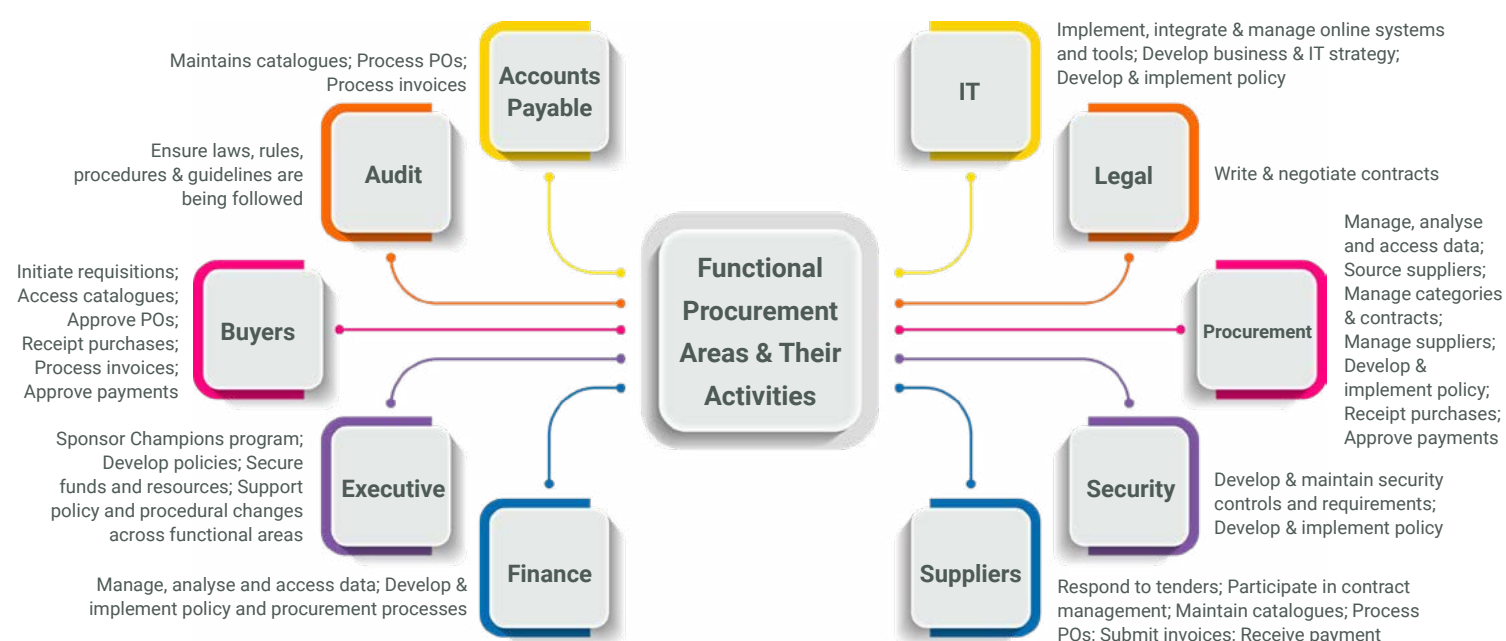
Functional Procurement Areas & Their Activities

Maintains catalogues; Process POs; Process invoices

Accounts Payable

Ensure laws, rules, procedures & guidelines are being followed

Audit

Initiate requisitions; Access catalogues; Approve POs; Receipt purchases; Process invoices; Approve payments

Buyers

Sponsor Champions program; Develop policies; Secure funds and resources; Support policy and procedural changes across functional areas

Executive

Manage, analyse and access data; Develop & implement policy and procurement processes

Finance

IT

Implement, integrate & manage online systems and tools; Develop business & IT strategy; Develop & implement policy

Legal

Write & negotiate contracts

Procurement

Manage, analyse and access data; Source suppliers; Manage categories & contracts; Manage suppliers; Develop & implement policy; Receipt purchases; Approve payments

Security

Develop & maintain security controls and requirements; Develop & implement policy

Suppliers

Respond to tenders; Participate in contract management; Maintain catalogues; Process POs; Submit invoices; Receive payment